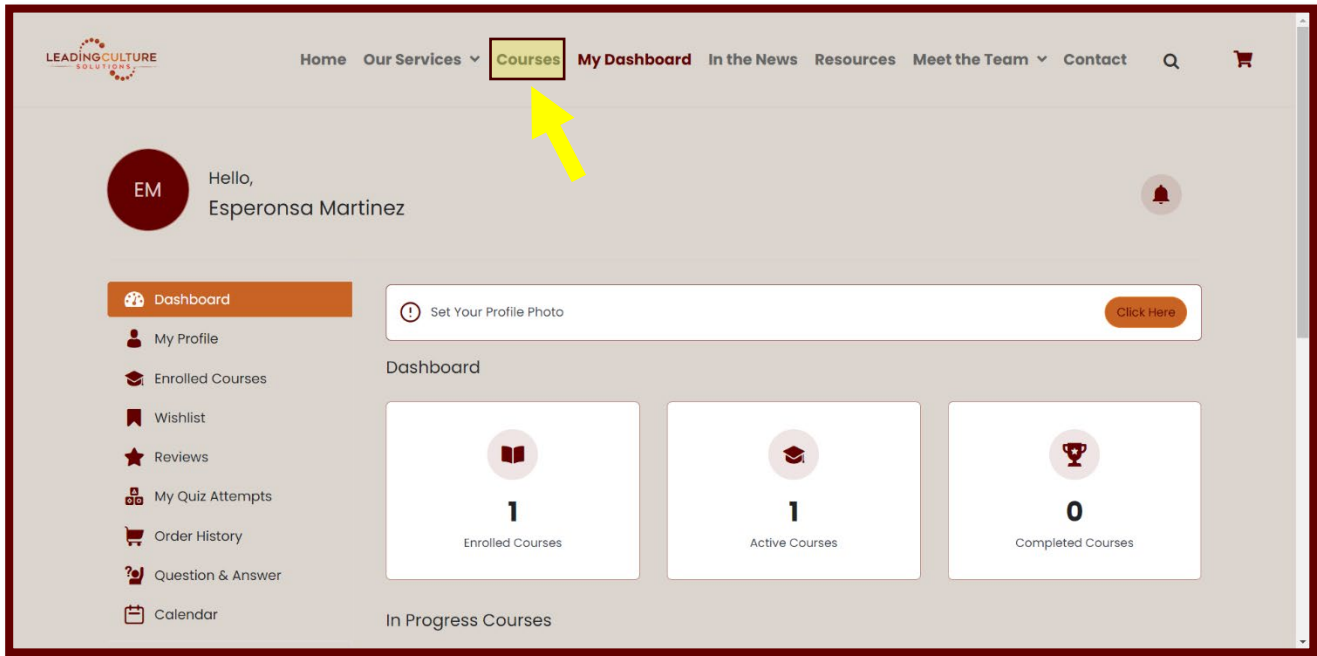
LEADINGCULTURE SOLUTIONS

Home Our Services Courses My Dashboard In the News Resources Meet the Team Contact

EM

Hello,
Esperonsa Martinez

Dashboard
My Profile
Enrolled Courses
Wishlist
Reviews
My Quiz Attempts
Order History
Question & Answer
Calendar

Set Your Profile Photo

Click Here

Dashboard

1
Enrolled Courses

1
Active Courses

0
Completed Courses

In Progress Courses